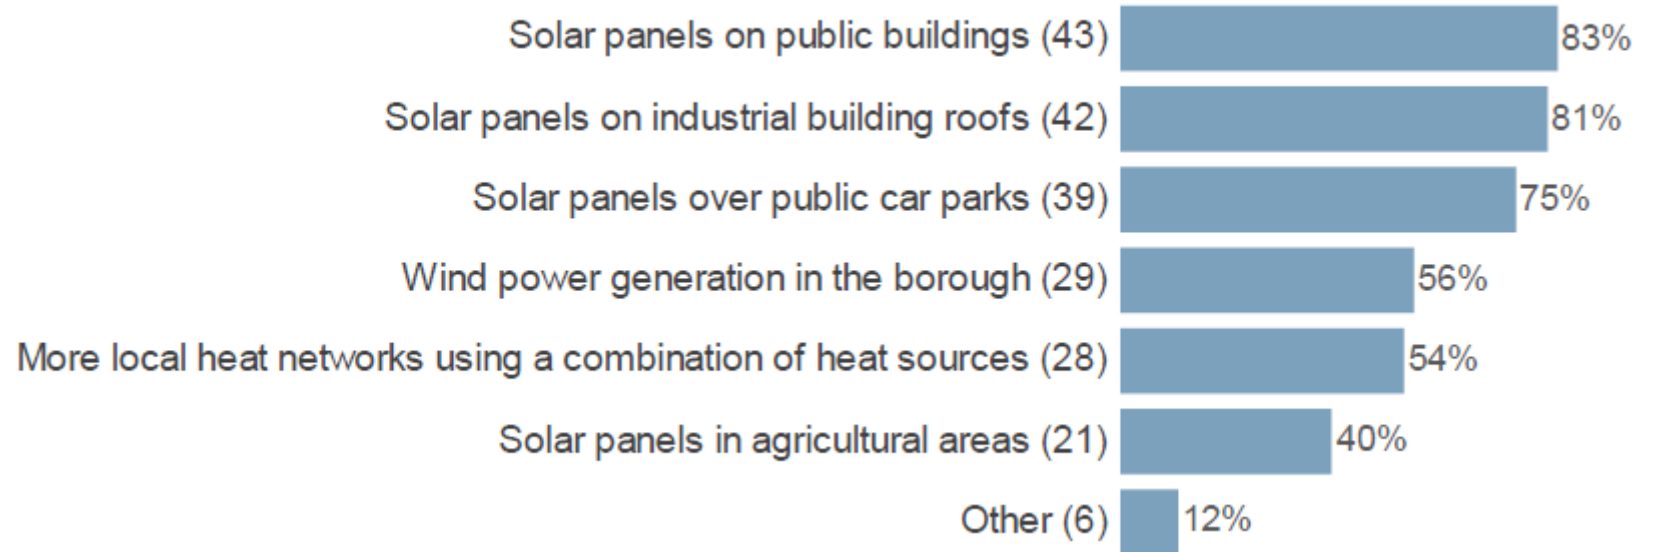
Solar panels on public buildings (43) 83%
Solar panels on industrial building roofs (42) 81%
Solar panels over public car parks (39) 75%
Wind power generation in the borough (29) 56%
More local heat networks using a combination of heat sources (28) 54%
Solar panels in agricultural areas (21) 40%
Other (6) 12%